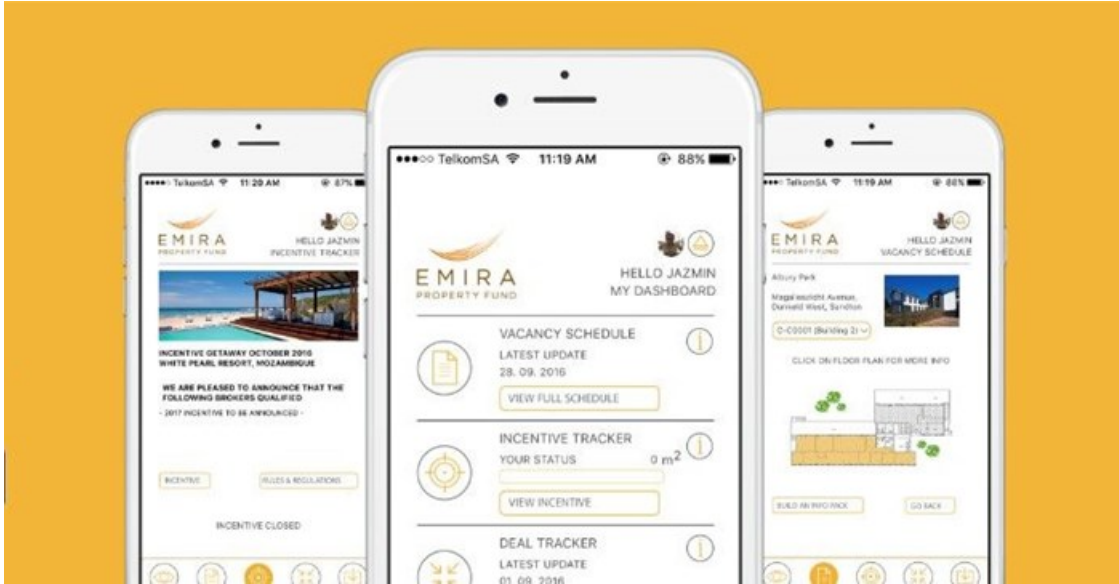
●●●●○ TelkomSA 11:20 AM 87%

EMIRA
PROPERTY FUND

HELLO JAZMIN
INCENTIVE TRACKER

INCENTIVE GETAWAY OCTOBER 2016
WHITE PEARL RESORT, MOZAMBIQUE

WE ARE PLEASED TO ANNOUNCE THAT THE FOLLOWING BROKERS QUALIFIED

- 2017 INCENTIVE TO BE ANNOUNCED -

INCENTIVE

RULES & REGULATIONS

INCENTIVE CLOSED

●●●○○ TelkomSA 11:19 AM 88%

EMIRA
PROPERTY FUND

HELLO JAZMIN
MY DASHBOARD

VACANCY SCHEDULE
LATEST UPDATE
28. 09. 2016
VIEW FULL SCHEDULE

INCENTIVE TRACKER
YOUR STATUS
0 $m^2$
VIEW INCENTIVE

DEAL TRACKER
LATEST UPDATE
01. 09. 2016

●●●○○ TelkomSA 11:19 AM 88%

EMIRA
PROPERTY FUND

HELLO JAZMIN
VACANCY SCHEDULE

Albury Park

Magalieszicht Avenue, Dunkeld West, Sandton

O-C0001 (Building 2)

CLICK ON FLOOR PLAN FOR MORE INFO

BUILD AN INFO PACK

GO BACK